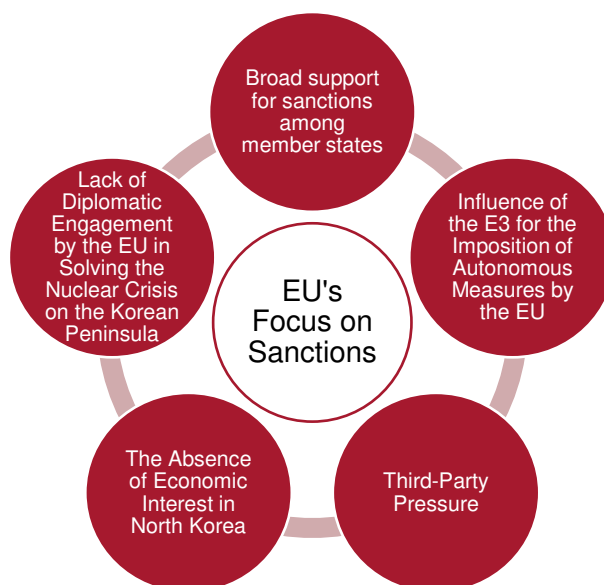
EU's Focus on Sanctions

Broad support for sanctions among member states

Influence of the E3 for the Imposition of Autonomous Measures by the EU

Third-Party Pressure

The Absence of Economic Interest in North Korea

Lack of Diplomatic Engagement by the EU in Solving the Nuclear Crisis on the Korean Peninsula